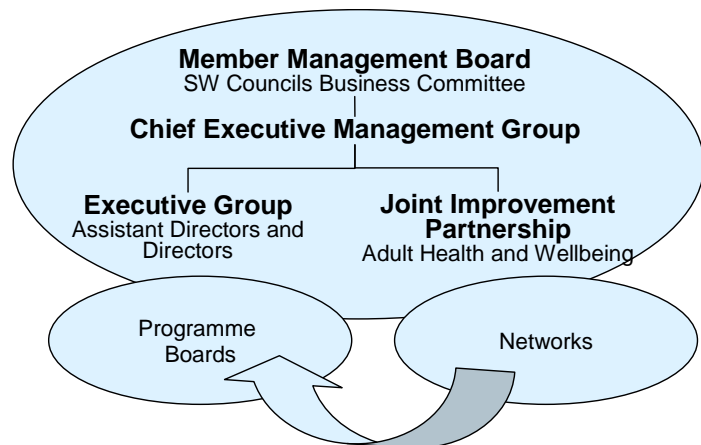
Member Management Board
SW Councils Business Committee

Chief Executive Management Group

Executive Group
Assistant Directors and Directors

Joint Improvement Partnership
Adult Health and Wellbeing

Programme Boards

Networks